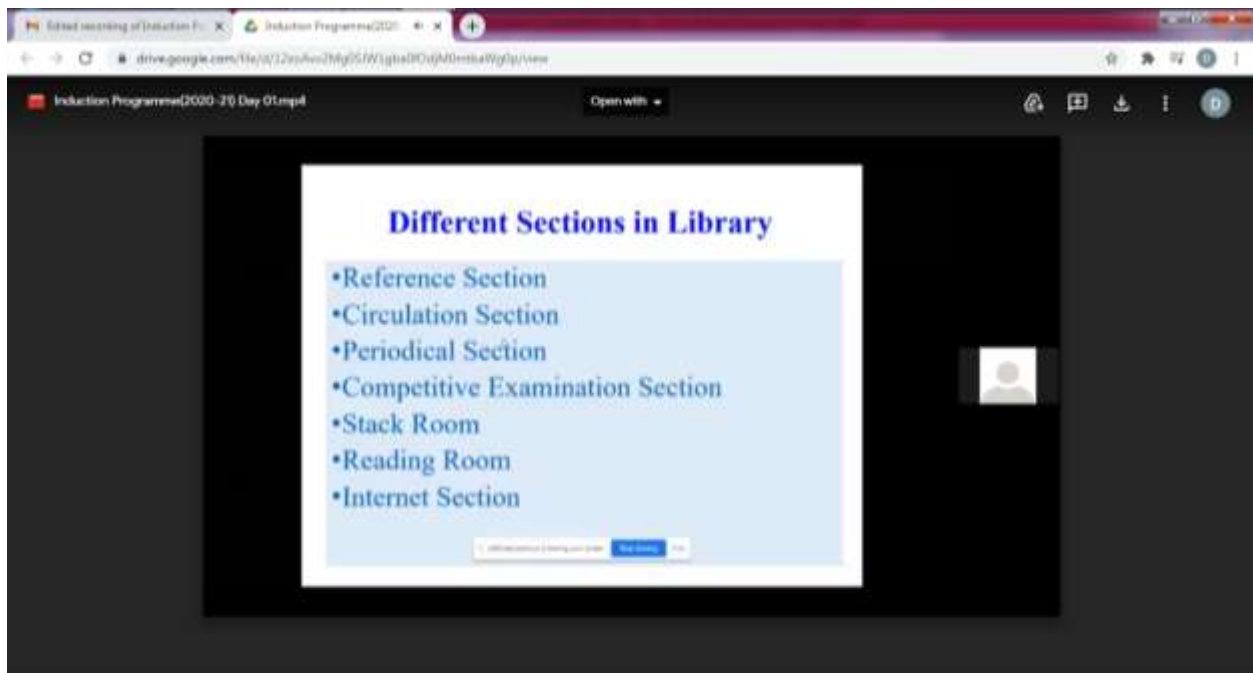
Edited recording of Induction P... × Induction Programme(2020... ×

drive.google.com/file/d/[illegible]/view

Induction Programme(2020-21) Day 01.mp4

Open with

D

Different Sections in Library

•Reference Section
•Circulation Section
•Periodical Section
•Competitive Examination Section
•Stack Room
•Reading Room
•Internet Section

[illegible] Stop sharing Hide